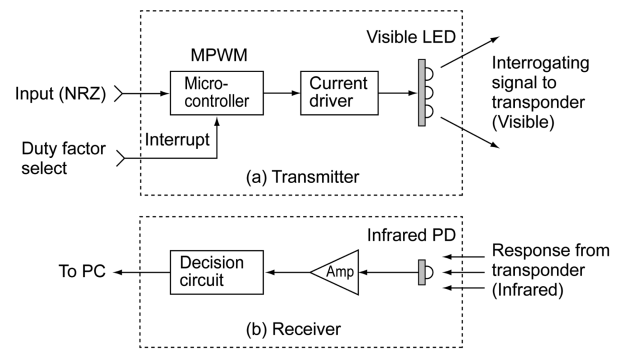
MPWM

Visible LED

Input (NRZ)

Micro-controller

Current driver

Interrogating signal to transponder (Visible)

Duty factor select

Interrupt

(a) Transmitter

Infrared PD

To PC

Decision circuit

Amp

Response from transponder (Infrared)

(b) Receiver